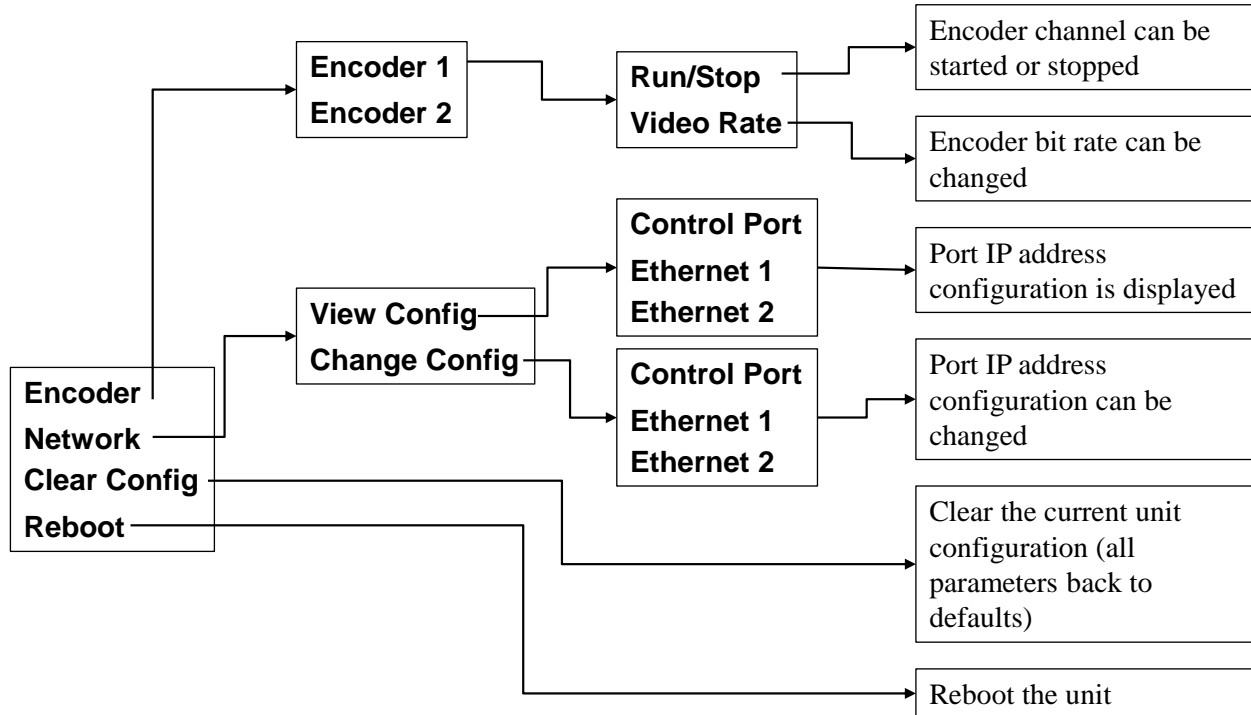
Encoder 1
Encoder 2

Run/Stop
Video Rate

Encoder channel can be started or stopped

Encoder bit rate can be changed

Control Port
Ethernet 1
Ethernet 2

Port IP address configuration is displayed

View Config
Change Config

Control Port
Ethernet 1
Ethernet 2

Port IP address configuration can be changed

Encoder
Network
Clear Config
Reboot

Clear the current unit configuration (all parameters back to defaults)

Reboot the unit